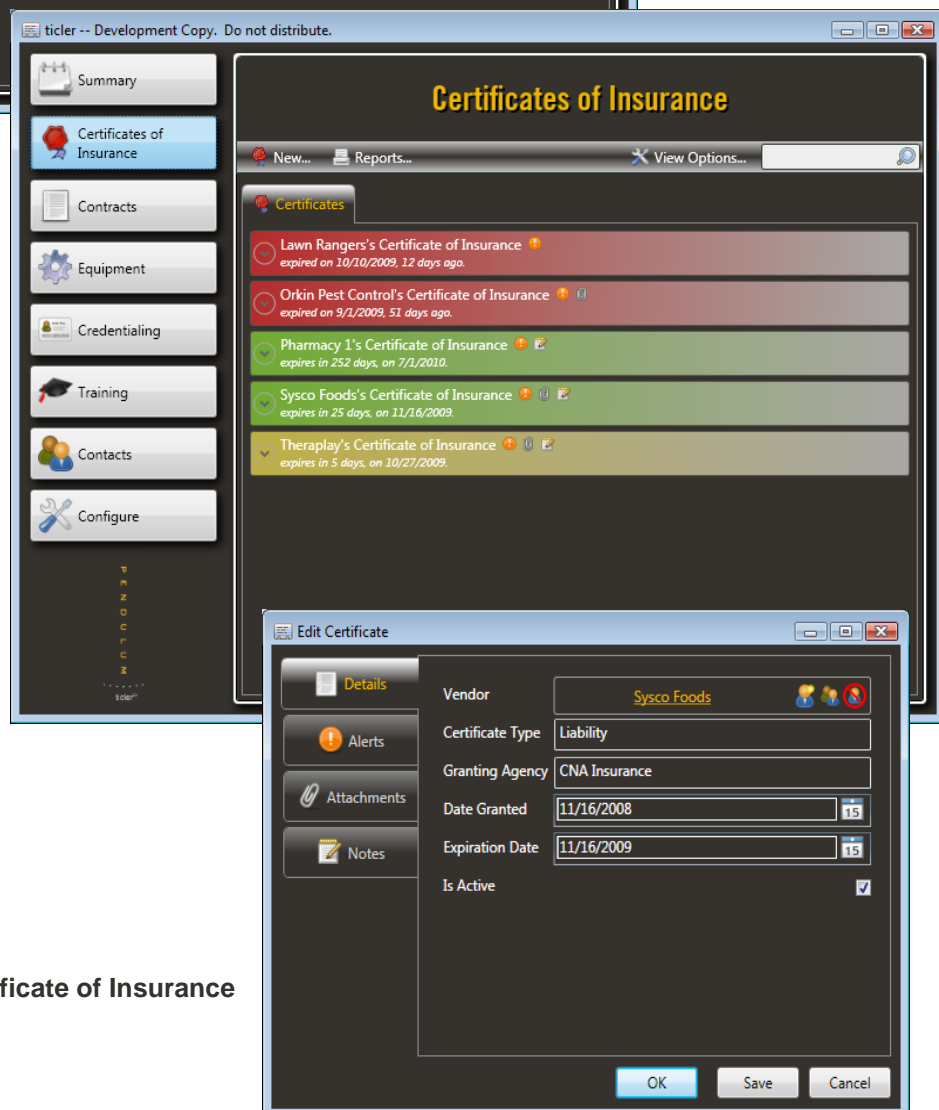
ticler -- Development Copy. Do not distribute.

Summary

Certificates of Insurance

Contracts

Equipment

Credentialing

Training

Contacts

Configure

ticler

Certificates of Insurance

New... Reports... View Options...

Certificates

Lawn Rangers's Certificate of Insurance
expired on 10/10/2009, 12 days ago.

Orkin Pest Control's Certificate of Insurance
expired on 9/1/2009, 51 days ago.

Pharmacy 1's Certificate of Insurance
expires in 252 days, on 7/1/2010.

Sysco Foods's Certificate of Insurance
expires in 25 days, on 11/16/2009.

Theraplay's Certificate of Insurance
expires in 5 days, on 10/27/2009.

Edit Certificate

Details

Alerts

Attachments

Notes

| | |
|---|---|
| Vendor | Sysco Foods |
| Certificate Type | Liability |
| Granting Agency | CNA Insurance |
| Date Granted | 11/16/2008 |
| Expiration Date | 11/16/2009 |
| Is Active | ☑ |

15

15

OK Save Cancel

ficate of Insurance